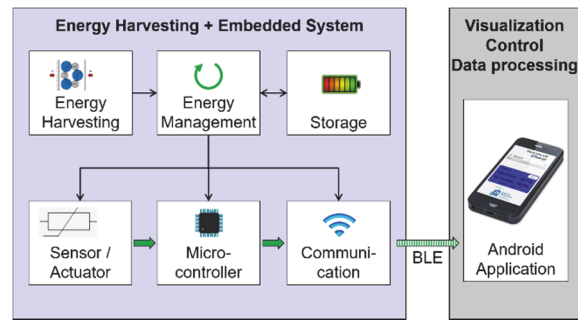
Energy Harvesting + Embedded System

Energy Harvesting

Energy Management

Storage

Sensor / Actuator

Micro-controller

Communi-cation

BLE

Visualization Control Data processing

Android Application